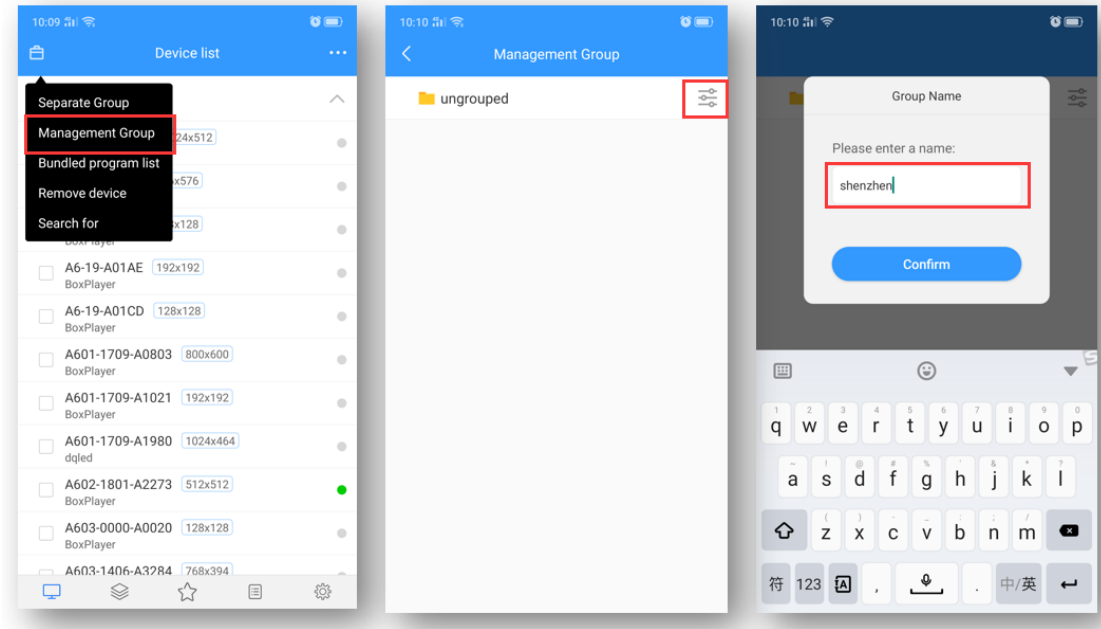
10:09

Device list

Separate Group
Management Group
Bundled program list
Remove device
Search for

24x512
x576
x128
BoxPlayer

A6-19-A01AE 192x192
BoxPlayer

A6-19-A01CD 128x128
BoxPlayer

A601-1709-A0803 800x600
BoxPlayer

A601-1709-A1021 192x192
BoxPlayer

A601-1709-A1980 1024x464
dqled

A602-1801-A2273 512x512
BoxPlayer

A603-0000-A0020 128x128
BoxPlayer

A603-1406-A3284 768x394

10:10

Management Group

ungrouped

10:10

Group Name

Please enter a name:

shenzhen

Confirm

1 q 2 w 3 e 4 r 5 t 6 y 7 u 8 i 9 o 0 p
a s d f g h j k l
z x c v b n m
符 123 , . 中/英